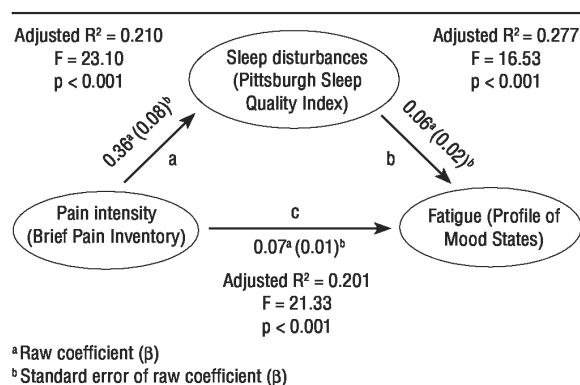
Adjusted R² = 0.210
F = 23.10
p < 0.001

Sleep disturbances (Pittsburgh Sleep Quality Index)

Adjusted R² = 0.277
F = 16.53
p < 0.001

$0.36^a$ $(0.08)^b$

a

$0.06^a$ $(0.02)^b$

b

Pain intensity (Brief Pain Inventory)

c

$0.07^a$ $(0.01)^b$

Fatigue (Profile of Mood States)

Adjusted R² = 0.201
F = 21.33
p < 0.001

$^a$ Raw coefficient (β)
$^b$ Standard error of raw coefficient (β)